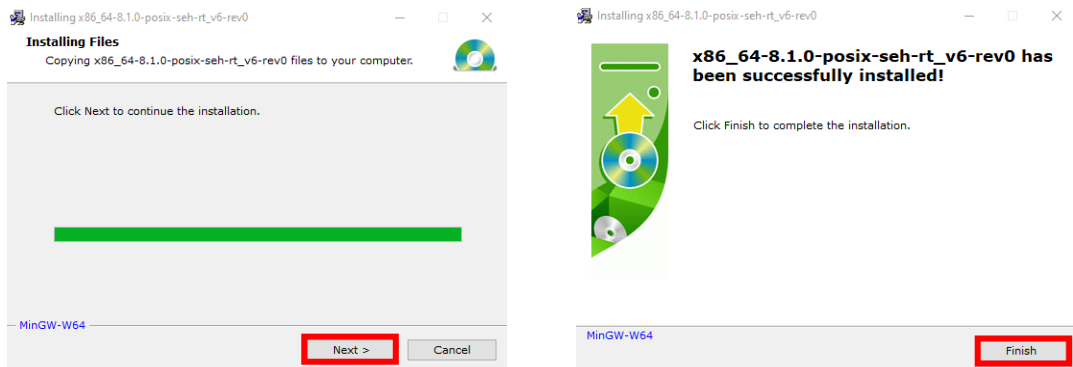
Installing x86_64-8.1.0-posix-seh-rt_v6-rev0

Installing Files

Copying x86_64-8.1.0-posix-seh-rt_v6-rev0 files to your computer.

Click Next to continue the installation.

MinGW-W64

Next >

Cancel

Installing x86_64-8.1.0-posix-seh-rt_v6-rev0

x86_64-8.1.0-posix-seh-rt_v6-rev0 has been successfully installed!

Click Finish to complete the installation.

MinGW-W64

Finish